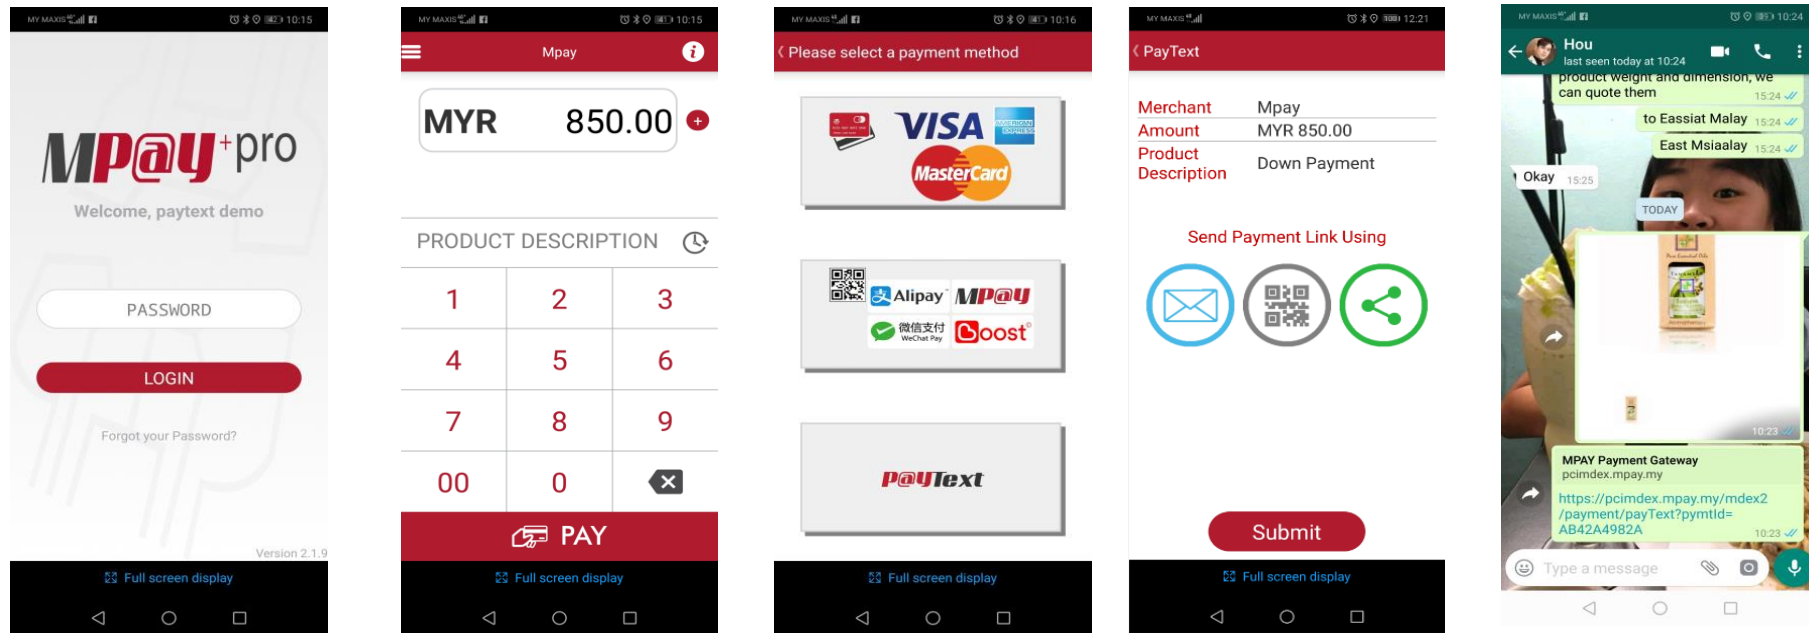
MY MAXIS 10:15

MP@y+pro

Welcome, paytext demo

PASSWORD

LOGIN

Forgot your Password?

Version 2.1.9

Full screen display

MY MAXIS 10:15

Mpay

MYR 850.00

PRODUCT DESCRIPTION

| 1 | 2 | 3 |
|---|---|---|
| 4 | 5 | 6 |
| 7 | 8 | 9 |
| 00 | 0 | |

PAY

Full screen display

MY MAXIS 10:16

Please select a payment method

VISA AMERICAN EXPRESS MasterCard

Alipay MP@y 微信支付 WeChat Pay Boost

P@yText

Full screen display

MY MAXIS 12:21

PayText

Merchant Mpay
Amount MYR 850.00
Product Description Down Payment

Send Payment Link Using

Submit

Full screen display

MY MAXIS 10:24

Hou
last seen today at 10:24

product weight and dimension, we can quote them 15:24

to Eassiat Malay 15:24

East Msiaalay 15:24

Okay 15:25

TODAY

10:23

MPAY Payment Gateway
pcimdex.mpay.my

https://pcimdex.mpay.my/mdex2/payment/payText?pymtId=AB42A4982A 10:23

Type a message